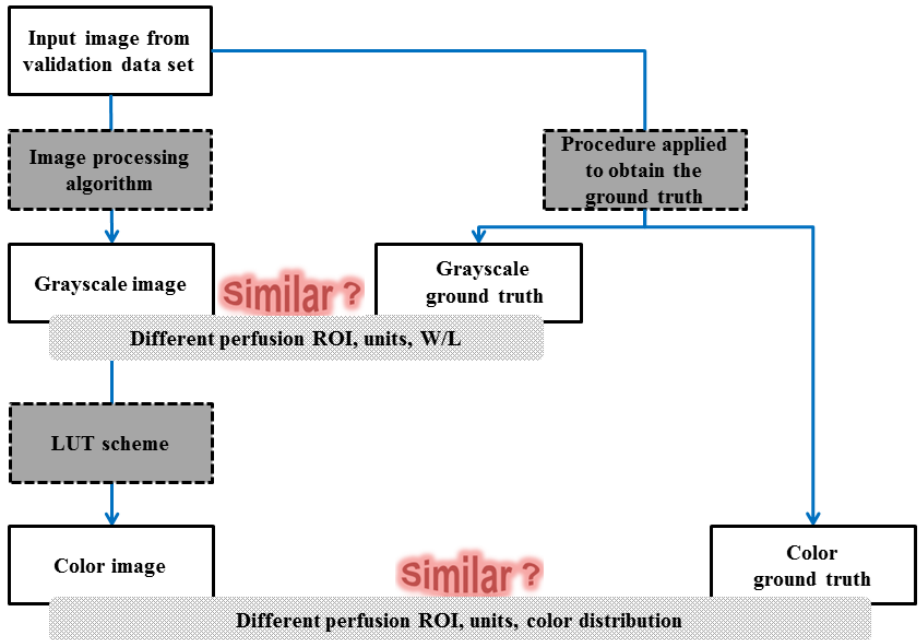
Input image from validation data set

Image processing algorithm

Procedure applied to obtain the ground truth

Grayscale image

Similar ?

Grayscale ground truth

Different perfusion ROI, units, W/L

LUT scheme

Color image

Similar ?

Color ground truth

Different perfusion ROI, units, color distribution